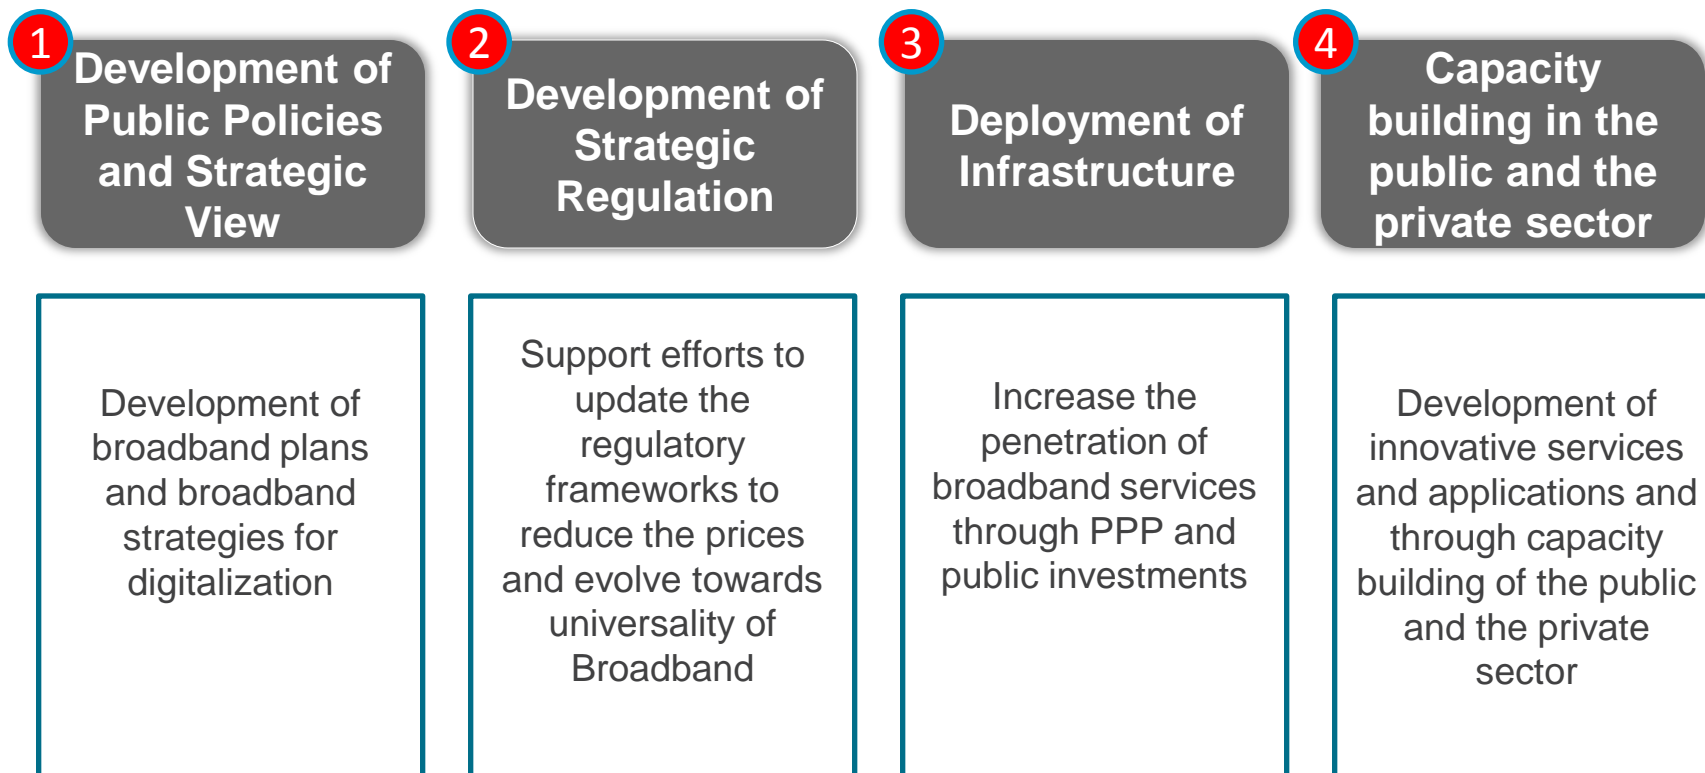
1
Development of Public Policies and Strategic View

Development of broadband plans and broadband strategies for digitalization

2
Development of Strategic Regulation

Support efforts to update the regulatory frameworks to reduce the prices and evolve towards universality of Broadband

3
Deployment of Infrastructure

Increase the penetration of broadband services through PPP and public investments

4
Capacity building in the public and the private sector

Development of innovative services and applications and through capacity building of the public and the private sector